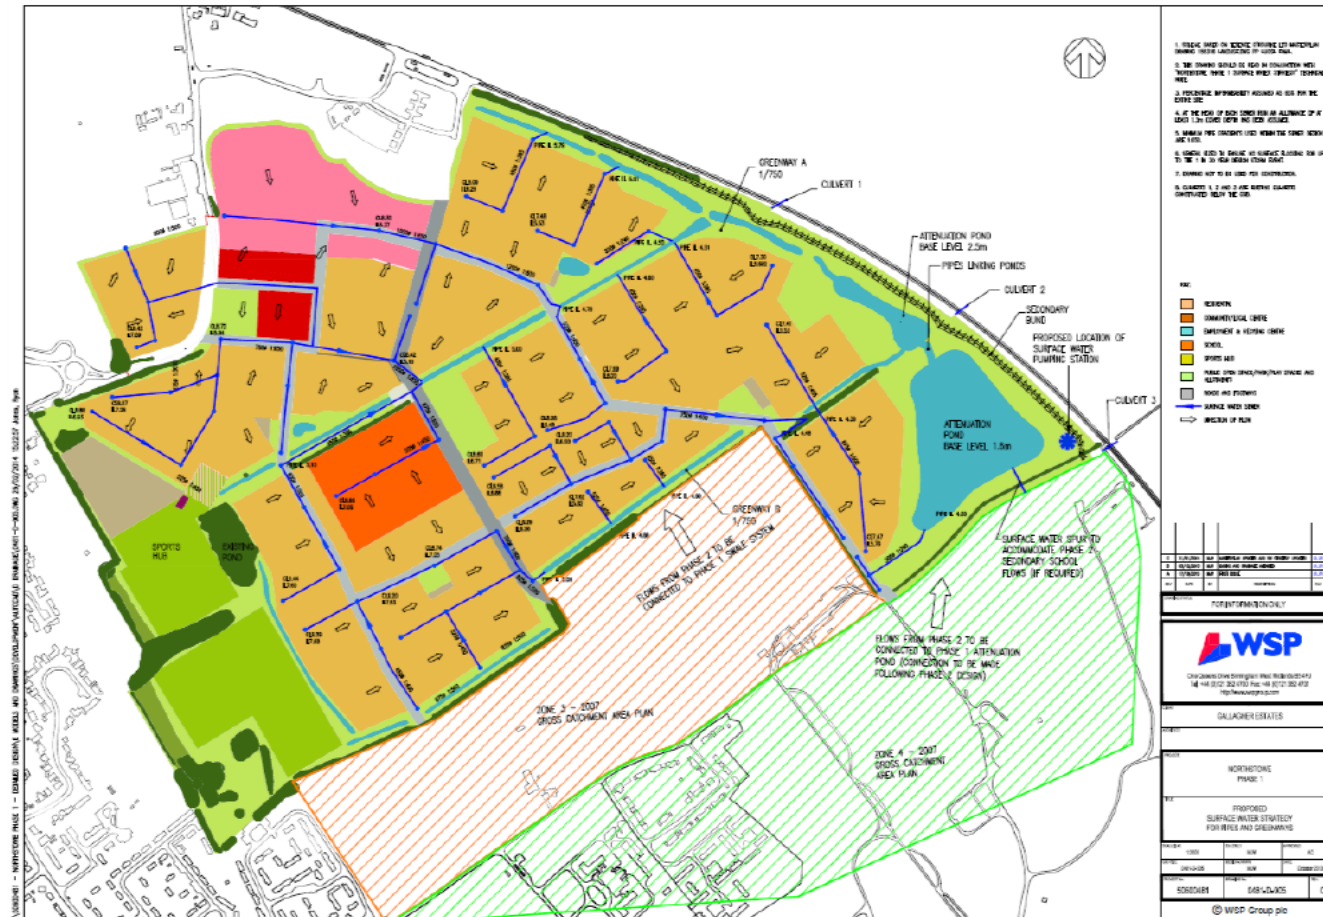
GREENWAY A
1/750

CULVERT 1

ATTENUATION POND
BASE LEVEL 2.5m

PIPES LINKING PONDS

CULVERT 2

SECONDARY BUND

PROPOSED LOCATION OF SURFACE WATER PUMPING STATION

CULVERT 3

ATTENUATION POND
BASE LEVEL 1.5m

SURFACE WATER SPUR TO ACCOMMODATE PHASE 2 SECONDARY SCHOOL FLOWS (IF REQUIRED)

GREENWAY B
1/750

FLOWS FROM PHASE 2 TO BE CONNECTED TO PHASE 1 SWALE SYSTEM

FLOWS FROM PHASE 2 TO BE CONNECTED TO PHASE 1 ATTENUATION POND (CONNECTION TO BE MADE FOLLOWING PHASE 2 DESIGN)

ZONE 3 - 2007
GROSS CATCHMENT AREA PLAN

ZONE 4 - 2007
GROSS CATCHMENT AREA PLAN

SPORTS HUB

EXISTING POND

KEY:
RESIDENTIAL
COMMUNITY/LOCAL CENTRE
EMPLOYMENT & HOUSING CENTRE
SCHOOL
SPORTS HUB
PUBLIC OPEN SPACE/PARK/PLAY SPACES AND ALLOTMENTS
ROADS AND FOOTWAYS
SURFACE WATER SEWER
DIRECTION OF FLOW

FOR INFORMATION ONLY

WSP

GALLAGHER ESTATES

NORTHSTOWE
PHASE 1

PROPOSED
SURFACE WATER STRATEGY
FOR PIPES AND GREENWAYS

© WSP Group plc